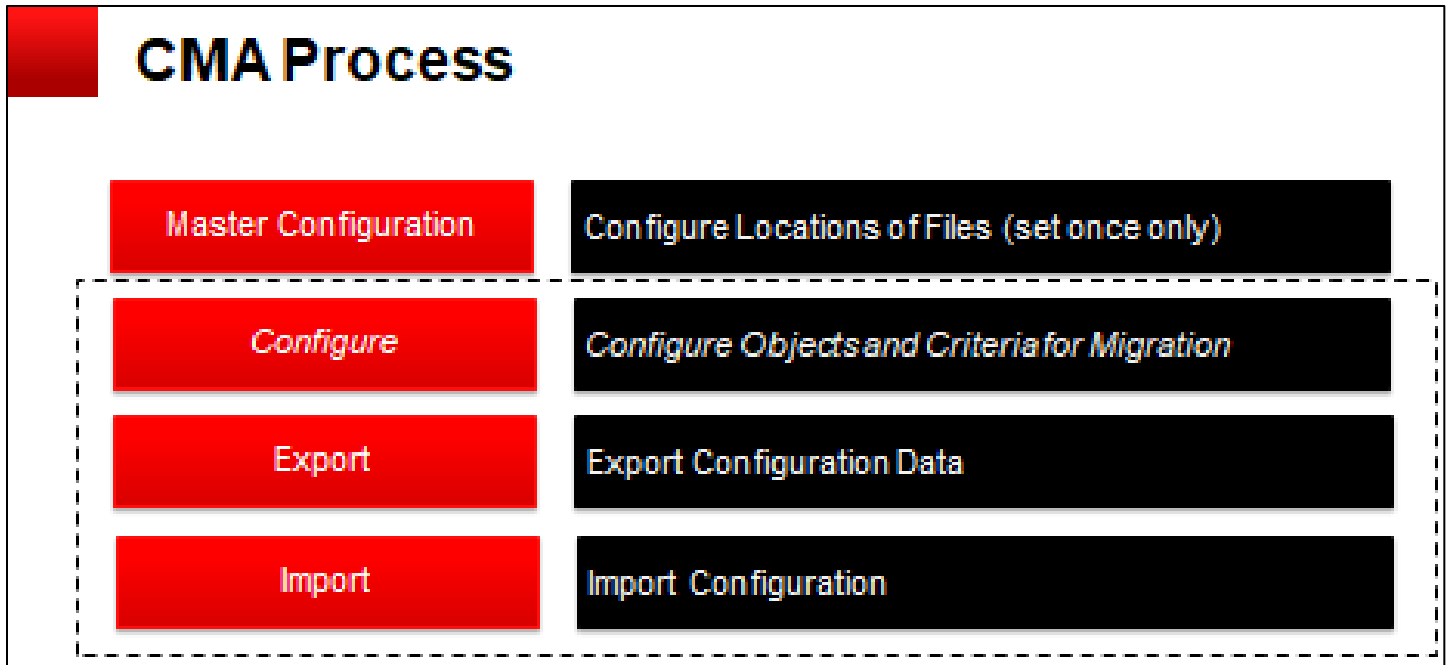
CMA Process

Master Configuration

Configure Locations of Files (set once only)

Configure

Configure Objects and Criteria for Migration

Export

Export Configuration Data

Import

Import Configuration